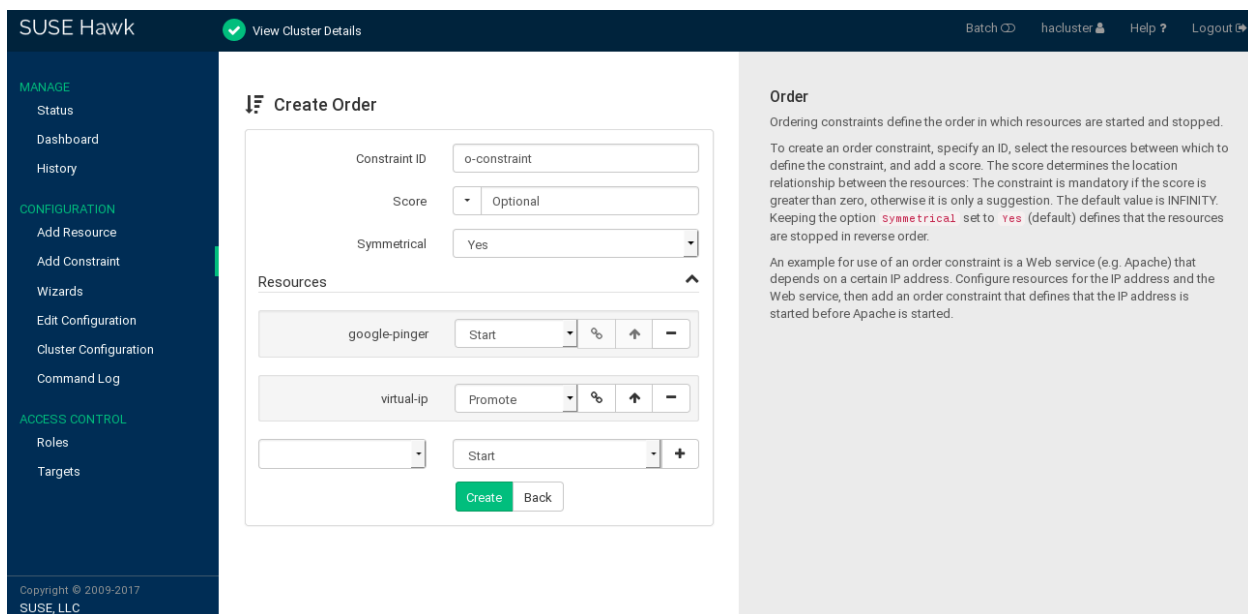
SUSE Hawk

View Cluster Details

Batch hacluster Help ? Logout

MANAGE
Status
Dashboard
History

CONFIGURATION
Add Resource
Add Constraint
Wizards
Edit Configuration
Cluster Configuration
Command Log

ACCESS CONTROL
Roles
Targets

Copyright © 2009-2017
SUSE, LLC

Create Order

Constraint ID o-constraint

Score Optional

Symmetrical Yes

Resources

google-pinger Start

virtual-ip Promote

Start

Create Back

Order

Ordering constraints define the order in which resources are started and stopped.

To create an order constraint, specify an ID, select the resources between which to define the constraint, and add a score. The score determines the location relationship between the resources: The constraint is mandatory if the score is greater than zero, otherwise it is only a suggestion. The default value is INFINITY. Keeping the option Symmetrical set to Yes (default) defines that the resources are stopped in reverse order.

An example for use of an order constraint is a Web service (e.g. Apache) that depends on a certain IP address. Configure resources for the IP address and the Web service, then add an order constraint that defines that the IP address is started before Apache is started.